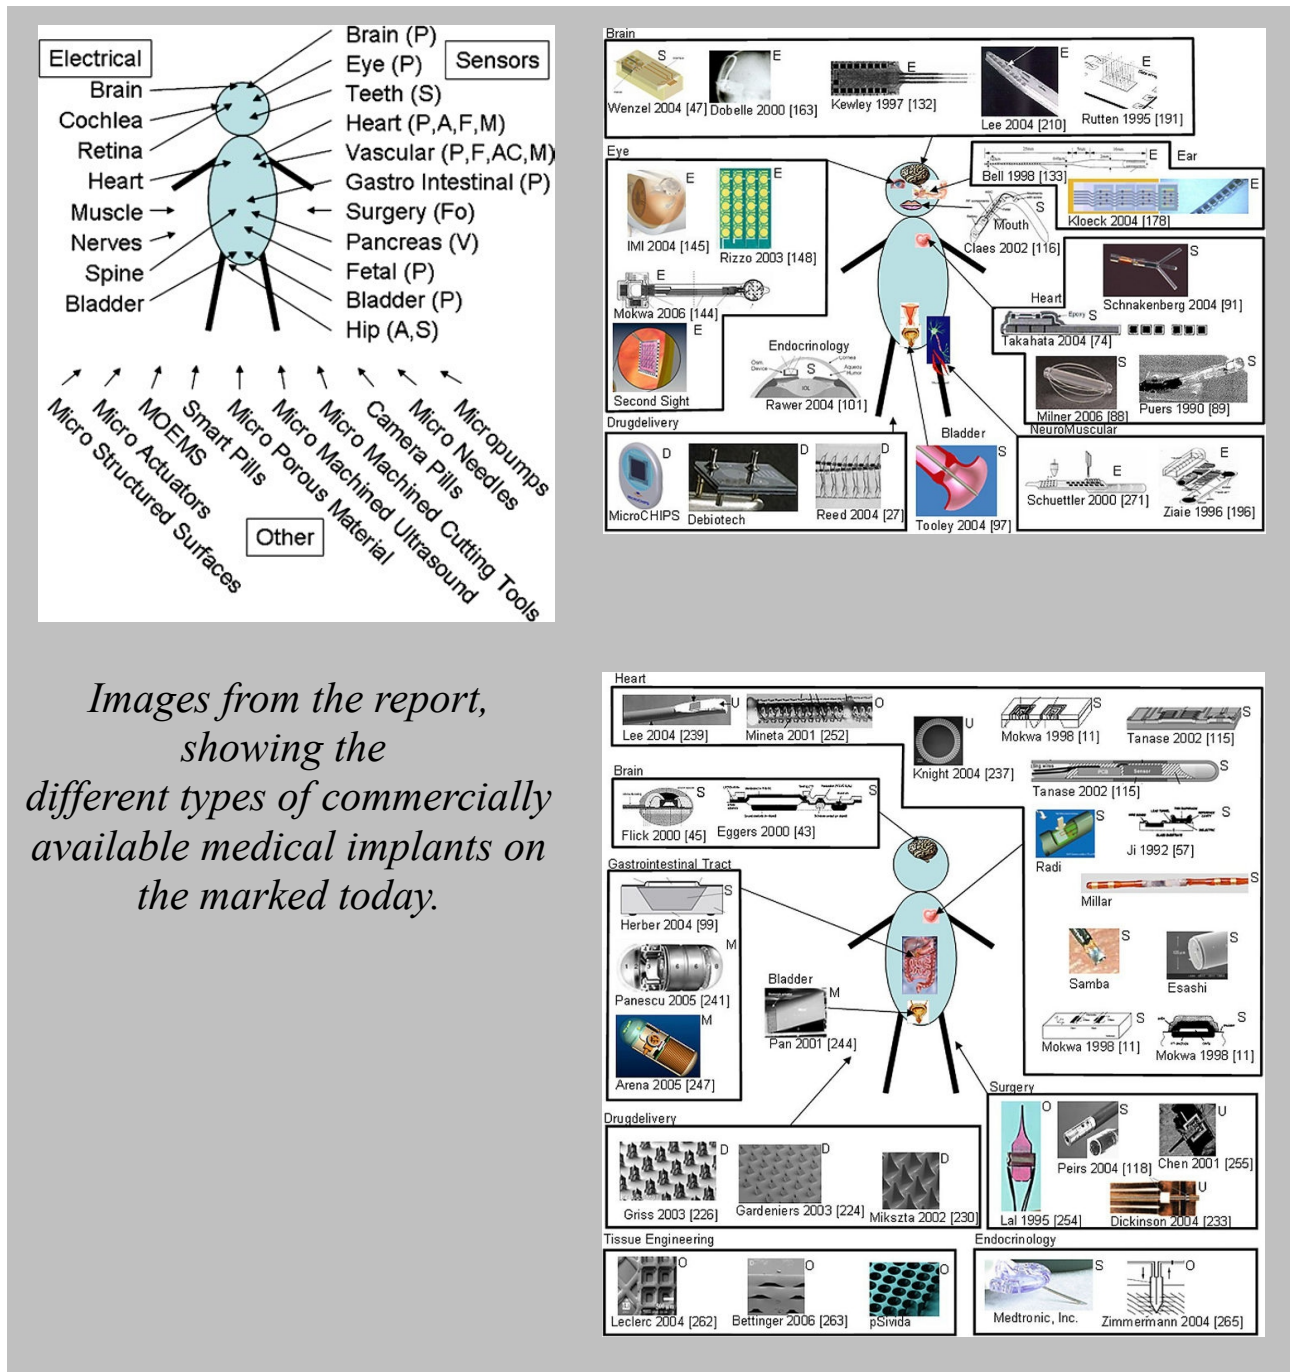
Electrical
Brain
Cochlea
Retina
Heart
Muscle
Nerves
Spine
Bladder

Brain (P)
Eye (P)
Sensors
Teeth (S)
Heart (P,A,F,M)
Vascular (P,F,AC,M)
Gastro Intestinal (P)
Surgery (Fo)
Pancreas (V)
Fetal (P)
Bladder (P)
Hip (A,S)

Micro Structured Surfaces
Micro Actuators
MOEMS
Smart Pills
Micro Porous Material
Micro Machined Ultrasound
Micro Machined Cutting Tools
Camera Pills
Micro Needles
Micropumps
Other

Brain
S Wenzel 2004 [47]
E Dobelle 2000 [163]
E Kewley 1997 [132]
E Lee 2004 [210]
E Rutten 1995 [191]
Eye
E IMI 2004 [145]
E Rizzo 2003 [148]
E Mokwa 2006 [144]
E Second Sight
E Bell 1998 [133]
Ear
E Kloeck 2004 [178]
S Mouth
Claes 2002 [116]
Heart
S Schnakenberg 2004 [91]
S Takahata 2004 [74]
Endocrinology
S Rawer 2004 [101]
S Milner 2006 [88]
S Puers 1990 [89]
NeuroMuscular
Drugdelivery
D MicroCHIPS
D Debiotech
D Reed 2004 [27]
Bladder
S Tooley 2004 [97]
E Schuettler 2000 [271]
E Ziaie 1996 [196]

Images from the report, showing the different types of commercially available medical implants on the marked today.

Heart
U Lee 2004 [239]
O Mineta 2001 [252]
U Knight 2004 [237]
S Mokwa 1998 [11]
S Tanase 2002 [115]
S Tanase 2002 [115]
Brain
S Flick 2000 [45]
S Eggers 2000 [43]
S Radi
S Ji 1992 [57]
S Millar
Gastrointestinal Tract
S Herber 2004 [99]
M Panescu 2005 [241]
M Arena 2005 [247]
Bladder
M Pan 2001 [244]
S Samba
S Esashi
S Mokwa 1998 [11]
S Mokwa 1998 [11]
Surgery
O Lal 1995 [254]
S Peirs 2004 [118]
U Chen 2001 [255]
U Dickinson 2004 [233]
Drugdelivery
D Griss 2003 [226]
D Gardeniers 2003 [224]
D Mikszta 2002 [230]
Tissue Engineering
O Leclerc 2004 [262]
O Bettinger 2006 [263]
O pSivida
Endocrinology
S Medtronic, Inc.
O Zimmermann 2004 [265]